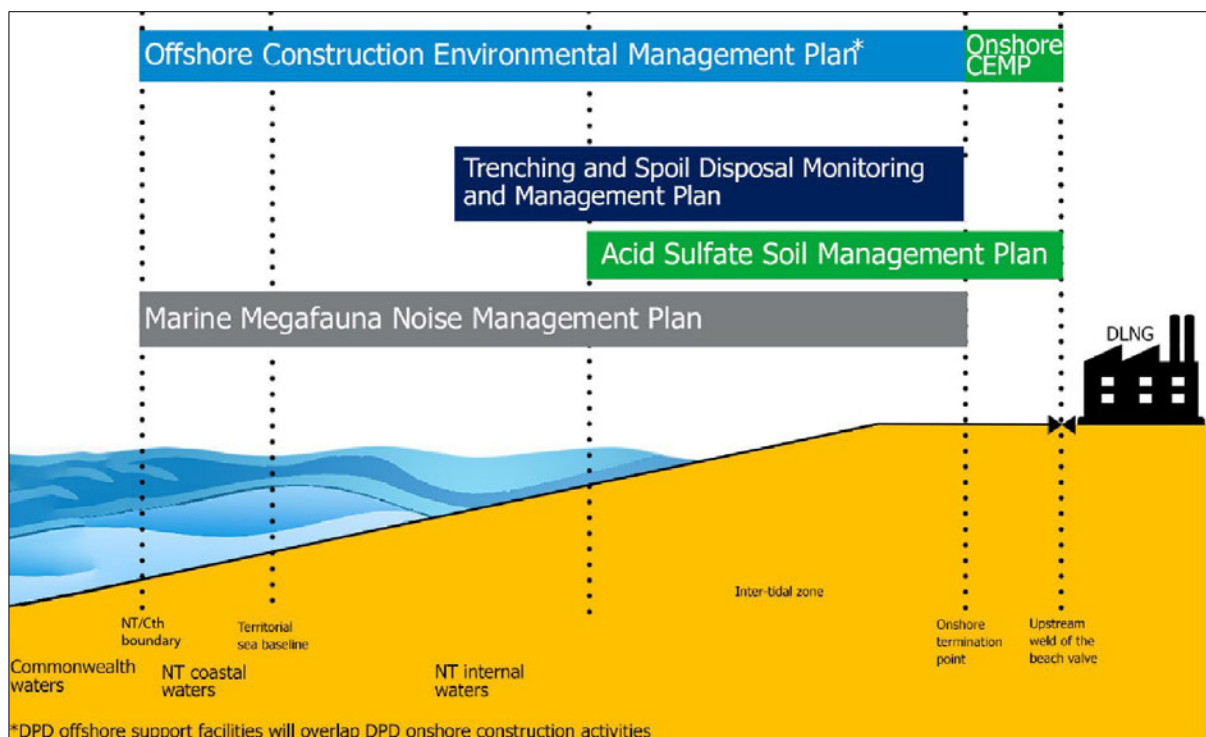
Offshore Construction Environmental Management Plan*

Onshore CEMP

Trenching and Spoil Disposal Monitoring and Management Plan

Acid Sulfate Soil Management Plan

Marine Megafauna Noise Management Plan

DLNG

Inter-tidal zone

NT/Cth boundary

Territorial sea baseline

Onshore termination point

Upstream weld of the beach valve

Commonwealth waters

NT coastal waters

NT internal waters

*DPD offshore support facilities will overlap DPD onshore construction activities